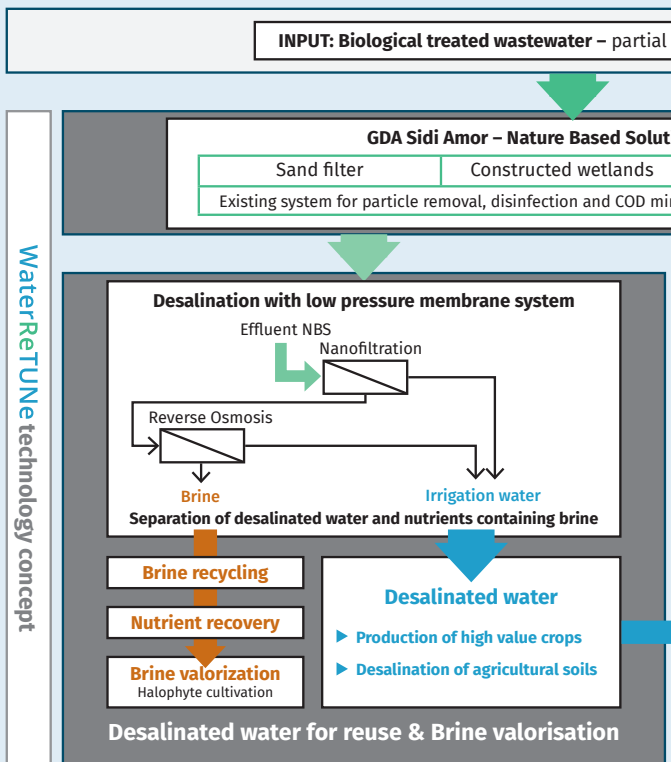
INPUT: Biological treated wastewater – partial

WaterReTUNe technology concept

GDA Sidi Amor – Nature Based Solut

| Sand filter | Constructed wetlands |
|---|---|
| Existing system for particle removal, disinfection and COD mi | |

Desalination with low pressure membrane system

Effluent NBS

Nanofiltration

Reverse Osmosis

Brine

Irrigation water

Separation of desalinated water and nutrients containing brine

Brine recycling

Nutrient recovery

Brine valorization
Halophyte cultivation

Desalinated water

▶ Production of high value crops

▶ Desalination of agricultural soils

Desalinated water for reuse & Brine valorisation